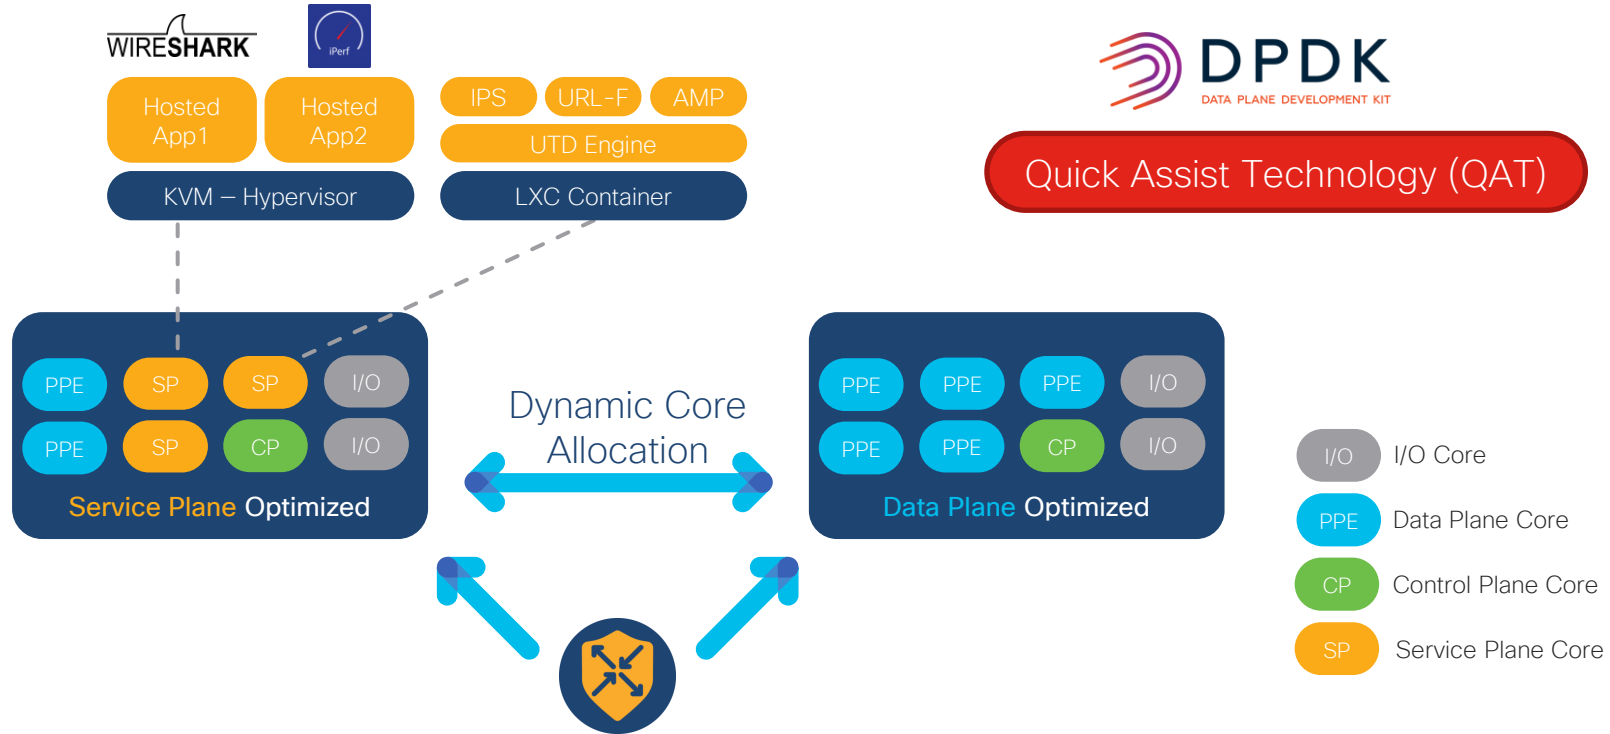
WIRESHARK

iPerf

Hosted App1

Hosted App2

IPS

URL-F

AMP

UTD Engine

KVM – Hypervisor

LXC Container

DPDK
DATA PLANE DEVELOPMENT KIT

Quick Assist Technology (QAT)

PPE SP SP I/O
PPE SP CP I/O

Service Plane Optimized

Dynamic Core Allocation

PPE PPE PPE I/O
PPE PPE CP I/O

Data Plane Optimized

I/O I/O Core
PPE Data Plane Core
CP Control Plane Core
SP Service Plane Core